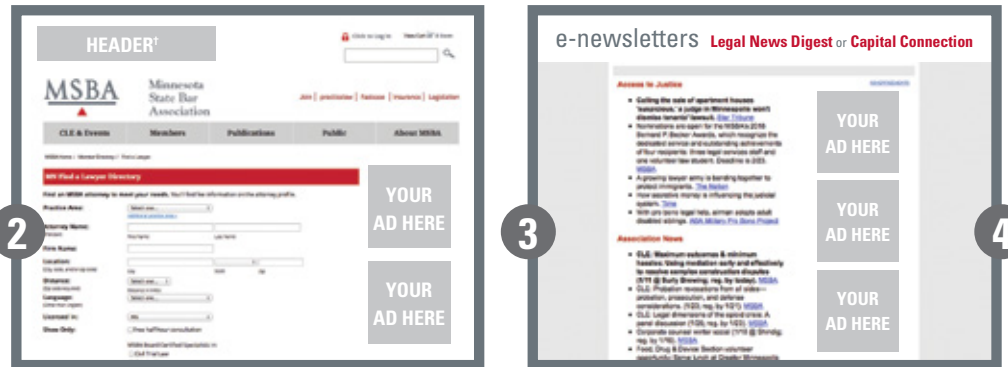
HEADER†

Click to Log In

MSBA Minnesota State Bar Association

Join | practicelaw | Fastcase | Insurance | Legislation

CLE & Events Members Publications Public About MSBA

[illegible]

MN Find a Lawyer Directory

Practice Area:

Attorney Name:

Firm Name:

Location:

Distance:

Language:

Licensed in:

Show Only:

YOUR AD HERE

YOUR AD HERE

2

3

e-newsletters Legal News Digest or Capital Connection

Access to Justice

Association News

YOUR AD HERE

YOUR AD HERE

YOUR AD HERE

4